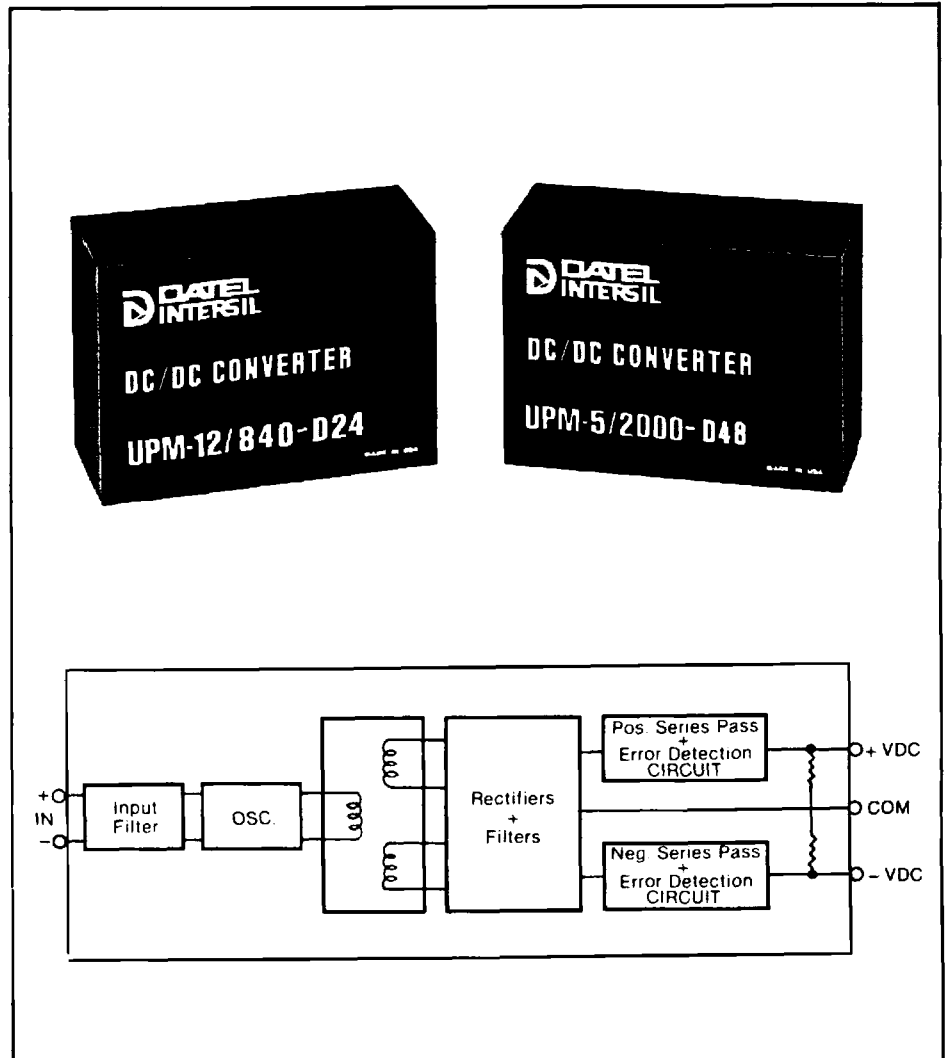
DATEL INTERSIL

DC/DC CONVERTER

UPM-12/840-D24

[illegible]

DATEL INTERSIL

DC/DC CONVERTER

UPM-5/2000-D48

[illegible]

+
IN
−

Input Filter

OSC.

Rectifiers + Filters

Pos. Series Pass + Error Detection CIRCUIT

Neg. Series Pass + Error Detection CIRCUIT

+ VDC

COM

− VDC